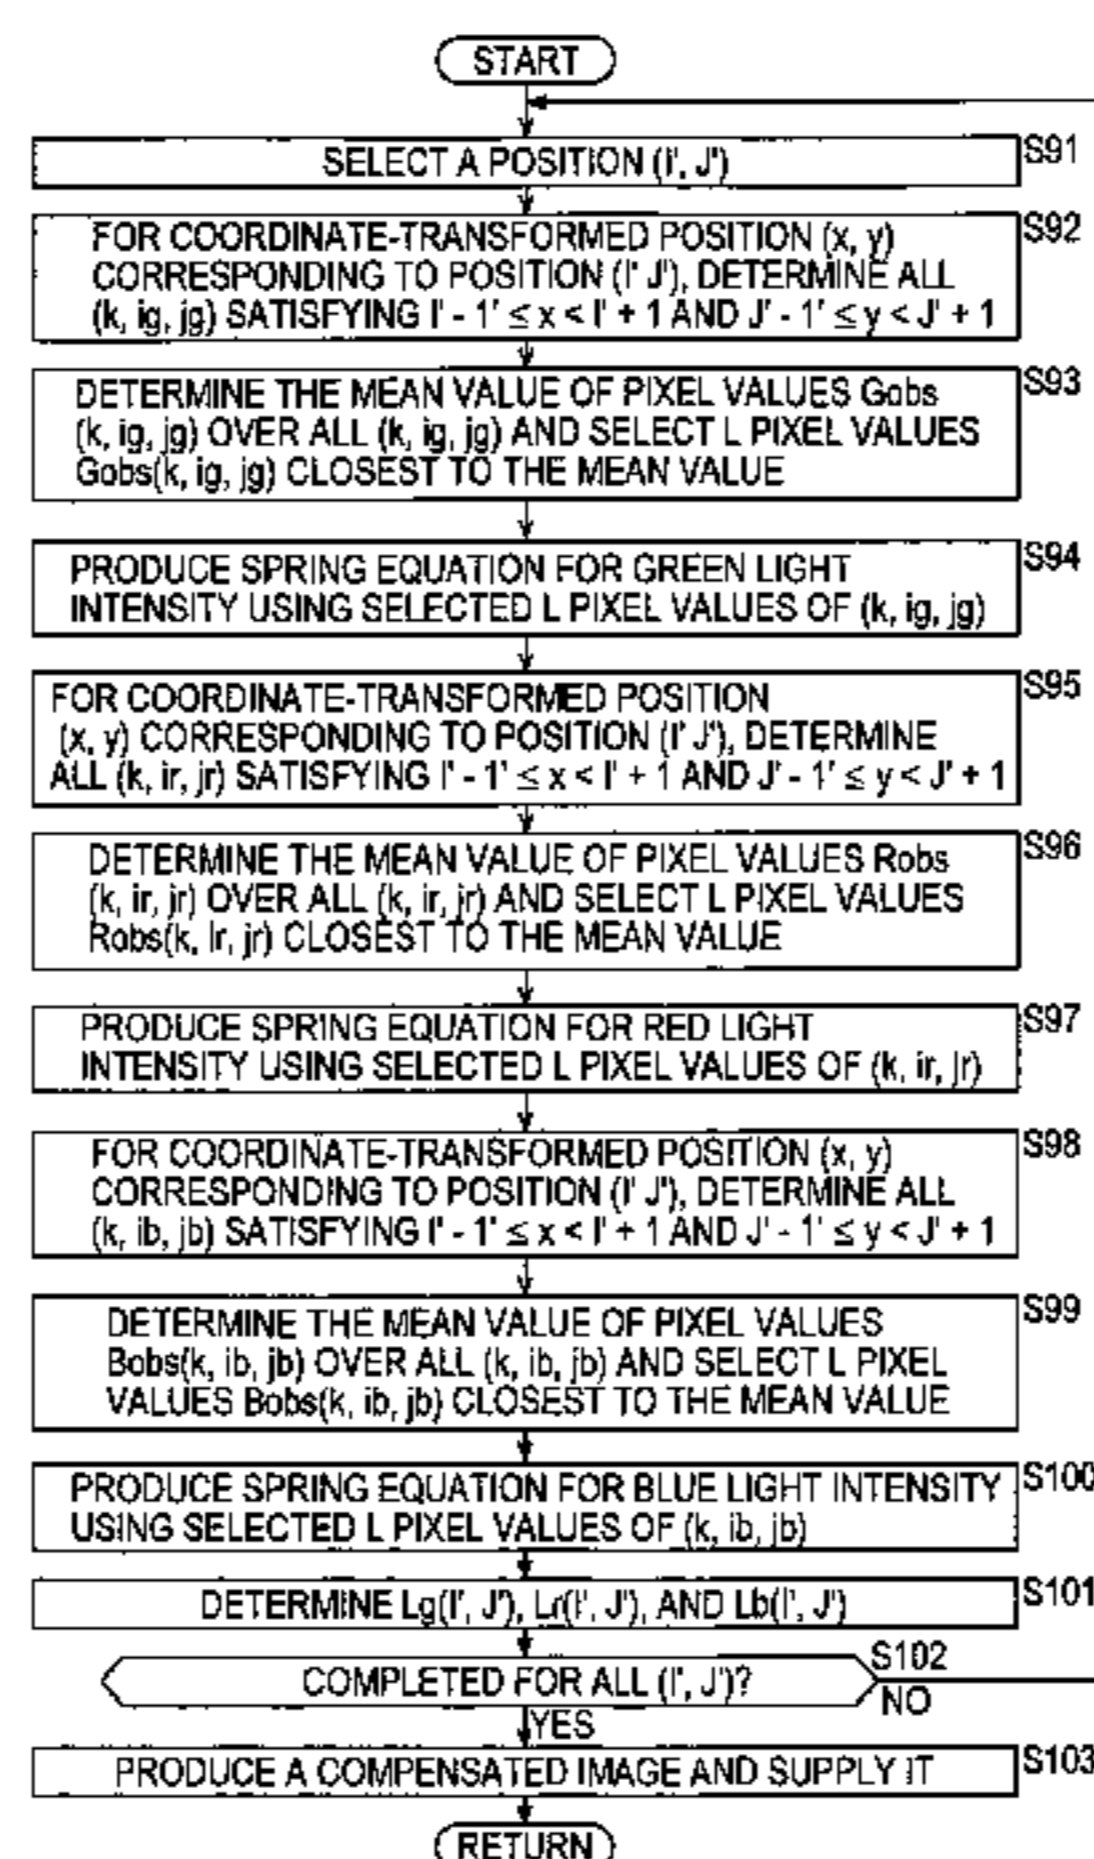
START

SELECT A POSITION (I', J')

S91

FOR COORDINATE-TRANSFORMED POSITION (x, y) CORRESPONDING TO POSITION (I' J'), DETERMINE ALL (k, ig, jg) SATISFYING I' - 1' ≤ x < I' + 1 AND J' - 1' ≤ y < J' + 1

S92

DETERMINE THE MEAN VALUE OF PIXEL VALUES Gobs (k, ig, jg) OVER ALL (k, ig, jg) AND SELECT L PIXEL VALUES Gobs(k, ig, jg) CLOSEST TO THE MEAN VALUE

S93

PRODUCE SPRING EQUATION FOR GREEN LIGHT INTENSITY USING SELECTED L PIXEL VALUES OF (k, ig, jg)

S94

FOR COORDINATE-TRANSFORMED POSITION (x, y) CORRESPONDING TO POSITION (I' J'), DETERMINE ALL (k, ir, jr) SATISFYING I' - 1' ≤ x < I' + 1 AND J' - 1' ≤ y < J' + 1

S95

DETERMINE THE MEAN VALUE OF PIXEL VALUES Robs (k, ir, jr) OVER ALL (k, ir, jr) AND SELECT L PIXEL VALUES Robs(k, ir, jr) CLOSEST TO THE MEAN VALUE

S96

PRODUCE SPRING EQUATION FOR RED LIGHT INTENSITY USING SELECTED L PIXEL VALUES OF (k, ir, jr)

S97

FOR COORDINATE-TRANSFORMED POSITION (x, y) CORRESPONDING TO POSITION (I' J'), DETERMINE ALL (k, ib, jb) SATISFYING I' - 1' ≤ x < I' + 1 AND J' - 1' ≤ y < J' + 1

S98

DETERMINE THE MEAN VALUE OF PIXEL VALUES Bobs(k, ib, jb) OVER ALL (k, ib, jb) AND SELECT L PIXEL VALUES Bobs(k, ib, jb) CLOSEST TO THE MEAN VALUE

S99

PRODUCE SPRING EQUATION FOR BLUE LIGHT INTENSITY USING SELECTED L PIXEL VALUES OF (k, ib, jb)

S100

DETERMINE Lg(I', J'), Lr(I', J'), AND Lb(I', J')

S101

COMPLETED FOR ALL (I', J')?

S102

NO

YES

PRODUCE A COMPENSATED IMAGE AND SUPPLY IT

S103

RETURN